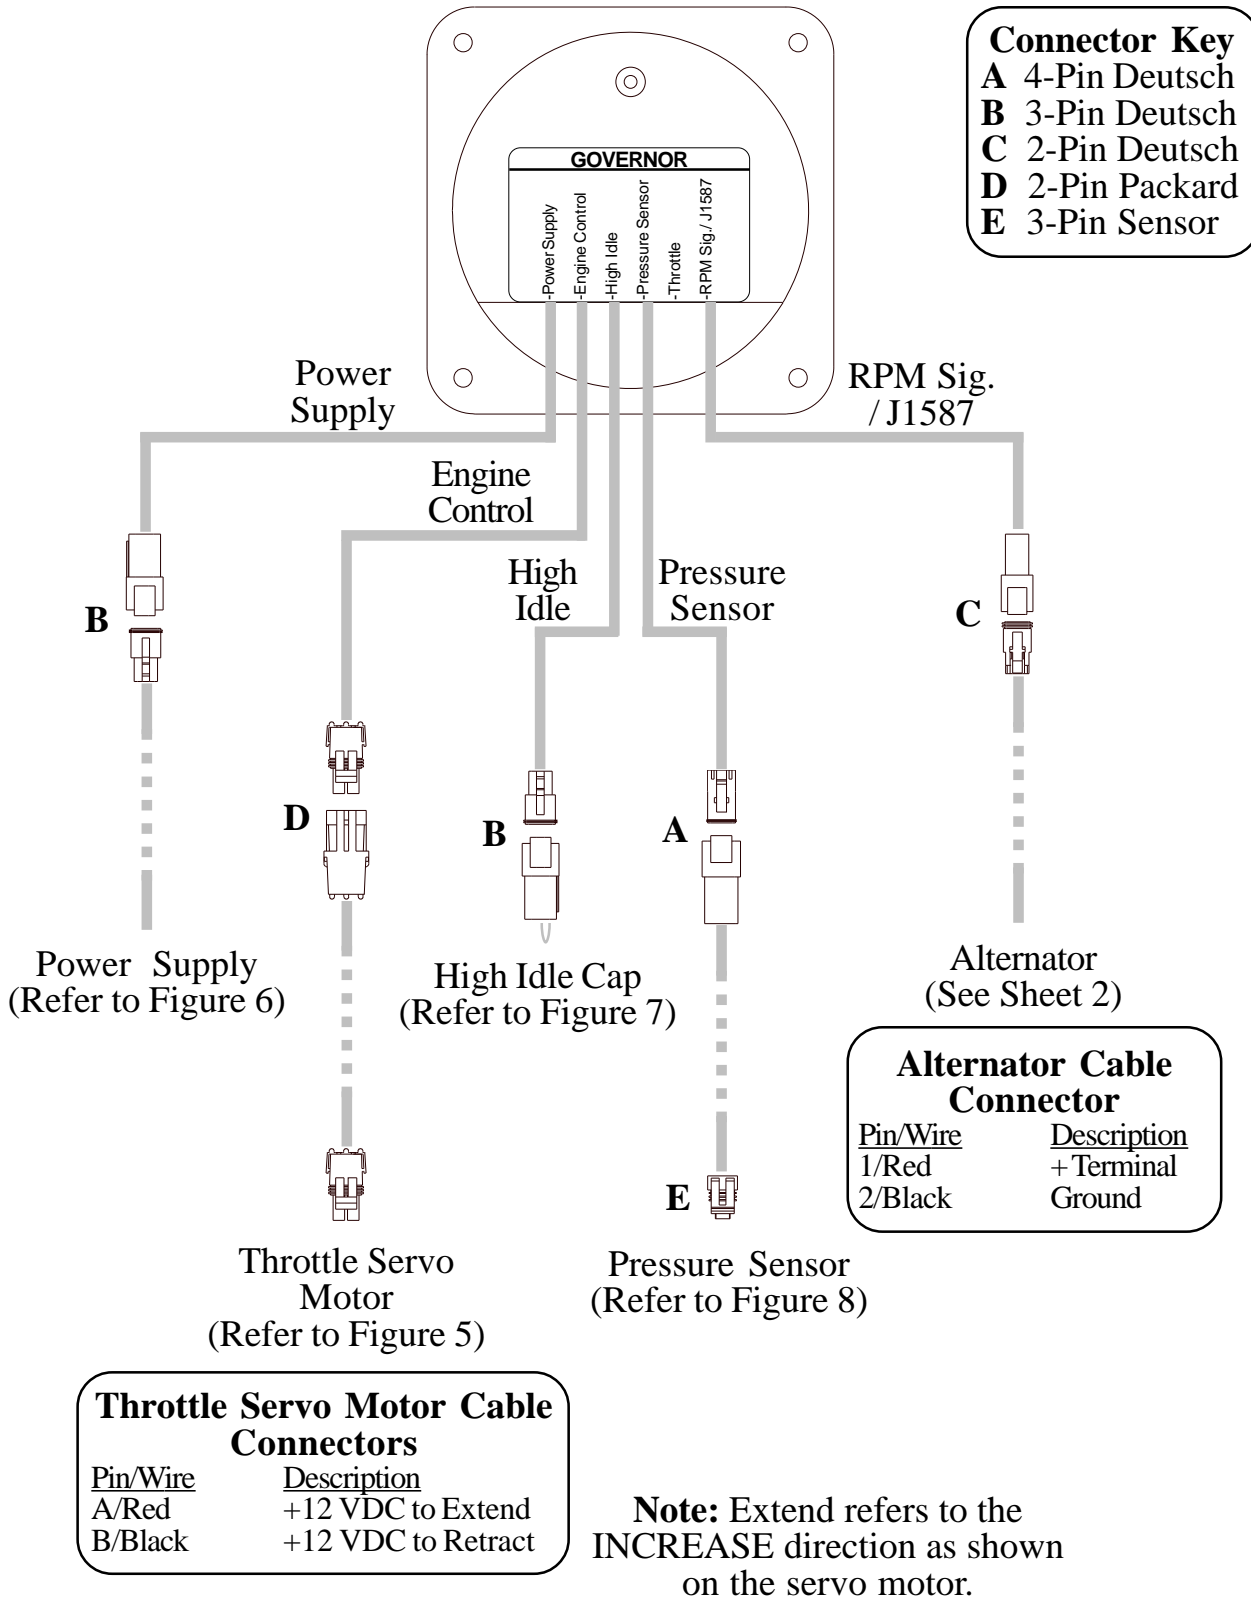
Connector Key
A 4-Pin Deutsch
B 3-Pin Deutsch
C 2-Pin Deutsch
D 2-Pin Packard
E 3-Pin Sensor

GOVERNOR
-Power Supply
-Engine Control
-High Idle
-Pressure Sensor
-Throttle
-RPM Sig./ J1587

Power Supply

RPM Sig. / J1587

Engine Control

High Idle

Pressure Sensor

B

C

D

B

A

E

Power Supply (Refer to Figure 6)

High Idle Cap (Refer to Figure 7)

Alternator (See Sheet 2)

Alternator Cable Connector

| Pin/Wire | Description |
|---|---|
| 1/Red | +Terminal |
| 2/Black | Ground |

Throttle Servo Motor (Refer to Figure 5)

Pressure Sensor (Refer to Figure 8)

Throttle Servo Motor Cable Connectors

| Pin/Wire | Description |
|---|---|
| A/Red | +12 VDC to Extend |
| B/Black | +12 VDC to Retract |

Note: Extend refers to the INCREASE direction as shown on the servo motor.